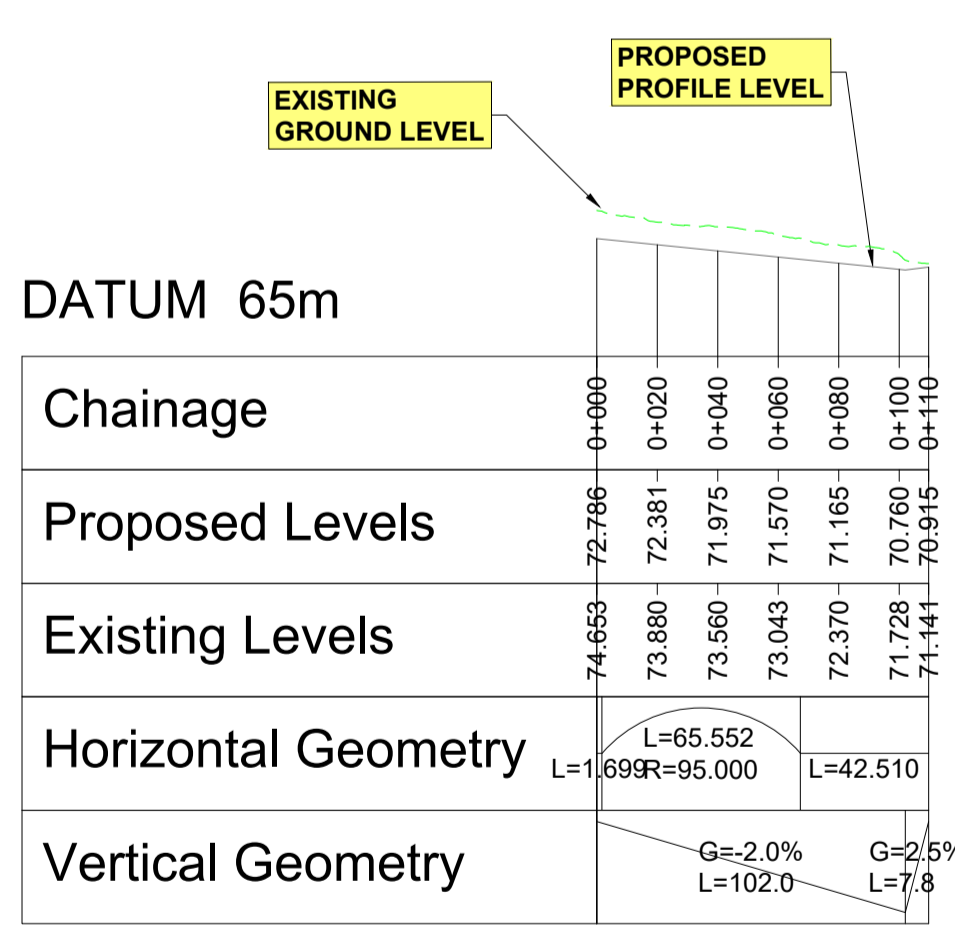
PROPOSED PROFILE LEVEL

EXISTING GROUND LEVEL

DATUM 65m

| Chainage | 0+000 | 0+020 | 0+040 | 0+060 | 0+080 | 0+100 | 0+110 |
|---|---|---|---|---|---|---|---|
| Proposed Levels | 72.786 | 72.381 | 71.975 | 71.570 | 71.165 | 70.760 | 70.915 |
| Existing Levels | 74.653 | 73.880 | 73.560 | 73.043 | 72.370 | 71.728 | 71.141 |
| Horizontal Geometry | L=1.699 | L=65.552 R=95.000 | | | L=42.510 | | |
| Vertical Geometry | G=-2.0% L=102.0 | | | | | G=2.5% L=7.8 | |